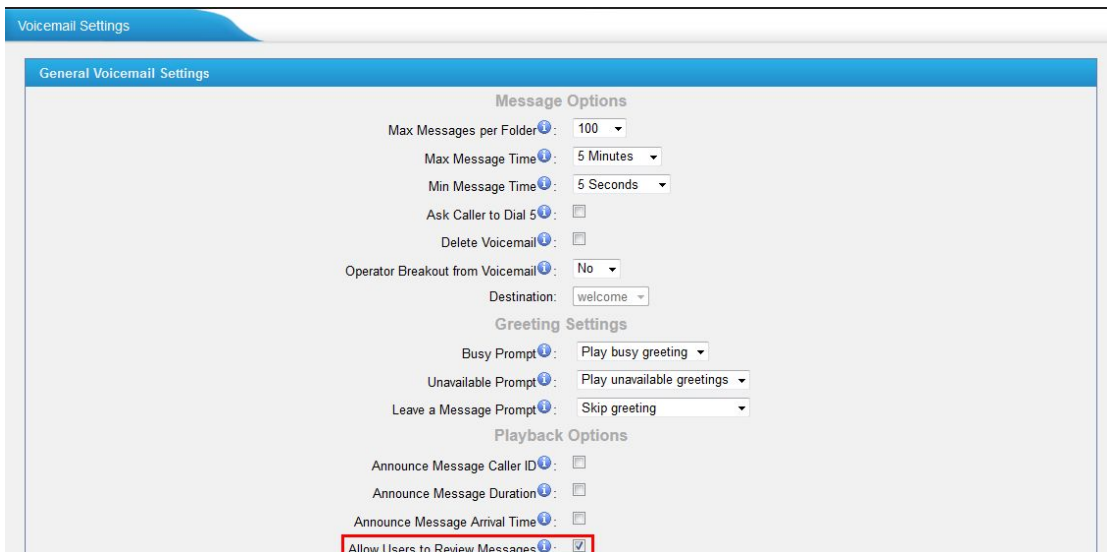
Voicemail Settings

General Voicemail Settings

Message Options

Max Messages per Folder: 100

Max Message Time: 5 Minutes

Min Message Time: 5 Seconds

Ask Caller to Dial 5:

Delete Voicemail:

Operator Breakout from Voicemail: No

Destination: welcome

Greeting Settings

Busy Prompt: Play busy greeting

Unavailable Prompt: Play unavailable greetings

Leave a Message Prompt: Skip greeting

Playback Options

Announce Message Caller ID:

Announce Message Duration:

Announce Message Arrival Time:

Allow Users to Review Messages: